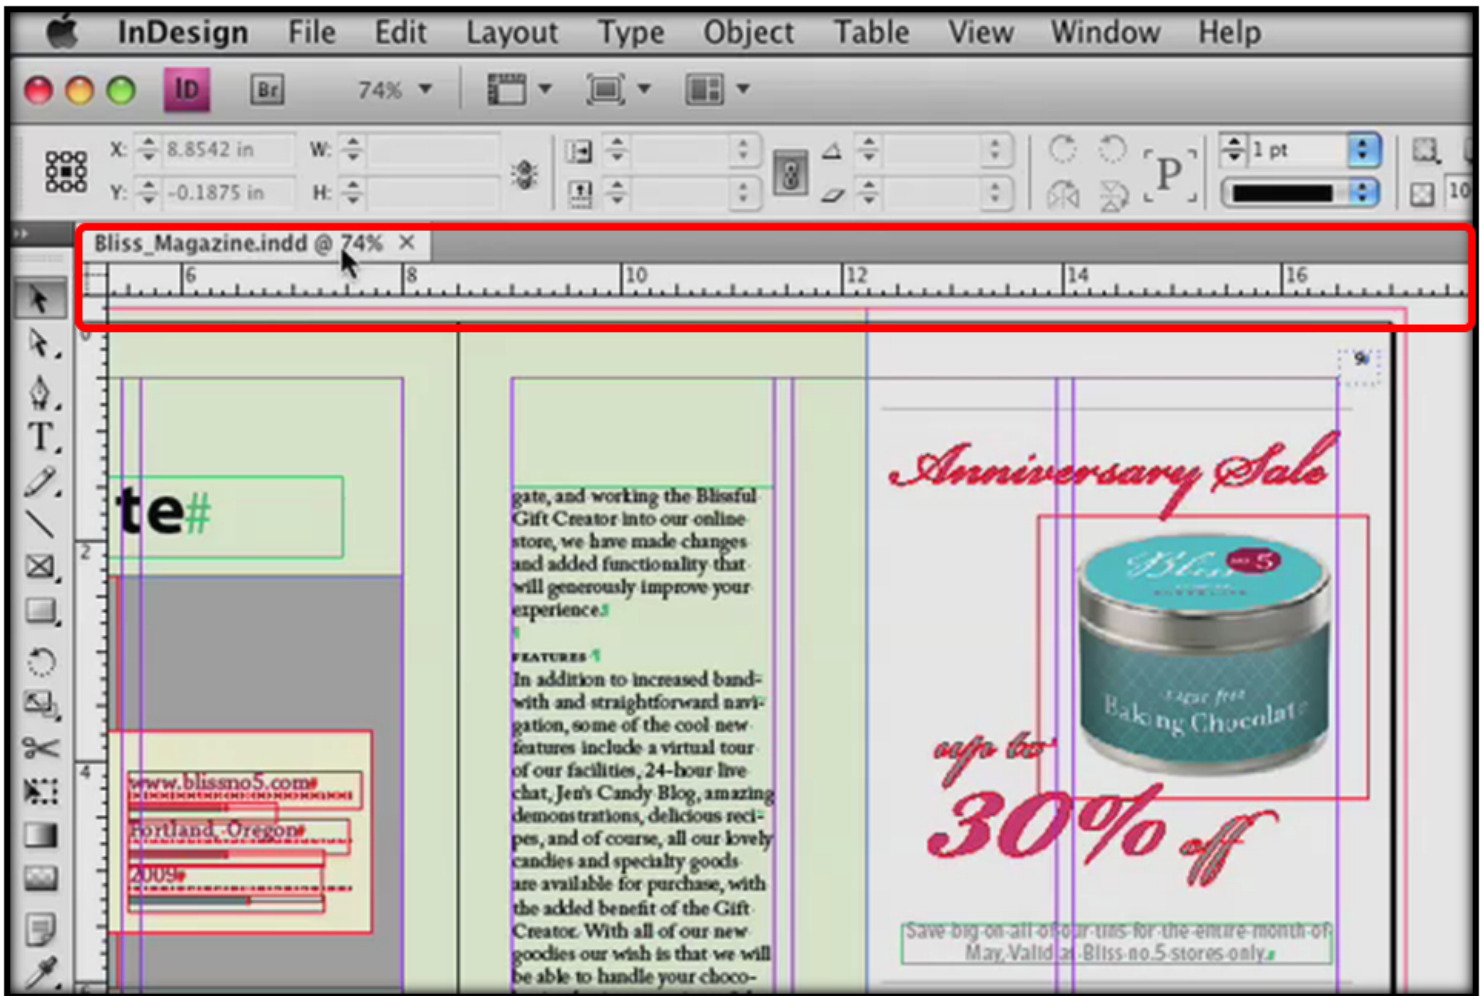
InDesign File Edit Layout Type Object Table View Window Help

ID Br 74%

X: 8.8542 in W:
Y: -0.1875 in H:

1 pt

Bliss_Magazine.indd @ 74% ×

6 8 10 12 14 16

te#

gate, and working the Blissful Gift Creator into our online store, we have made changes and added functionality that will generously improve your experience.

FEATURES

In addition to increased bandwith and straightforward navigation, some of the cool new features include a virtual tour of our facilities, 24-hour live chat, Jen's Candy Blog, amazing demonstrations, delicious recipes, and of course, all our lovely candies and specialty goods are available for purchase, with the added benefit of the Gift Creator. With all of our new goodies our wish is that we will be able to handle your choco-

www.blissno5.com
Portland, Oregon
2009

Anniversary Sale

Bliss 5

Baking Chocolate

up to 30% off

Save big on all of our tins for the entire month of May. Valid at Bliss no.5 stores only.